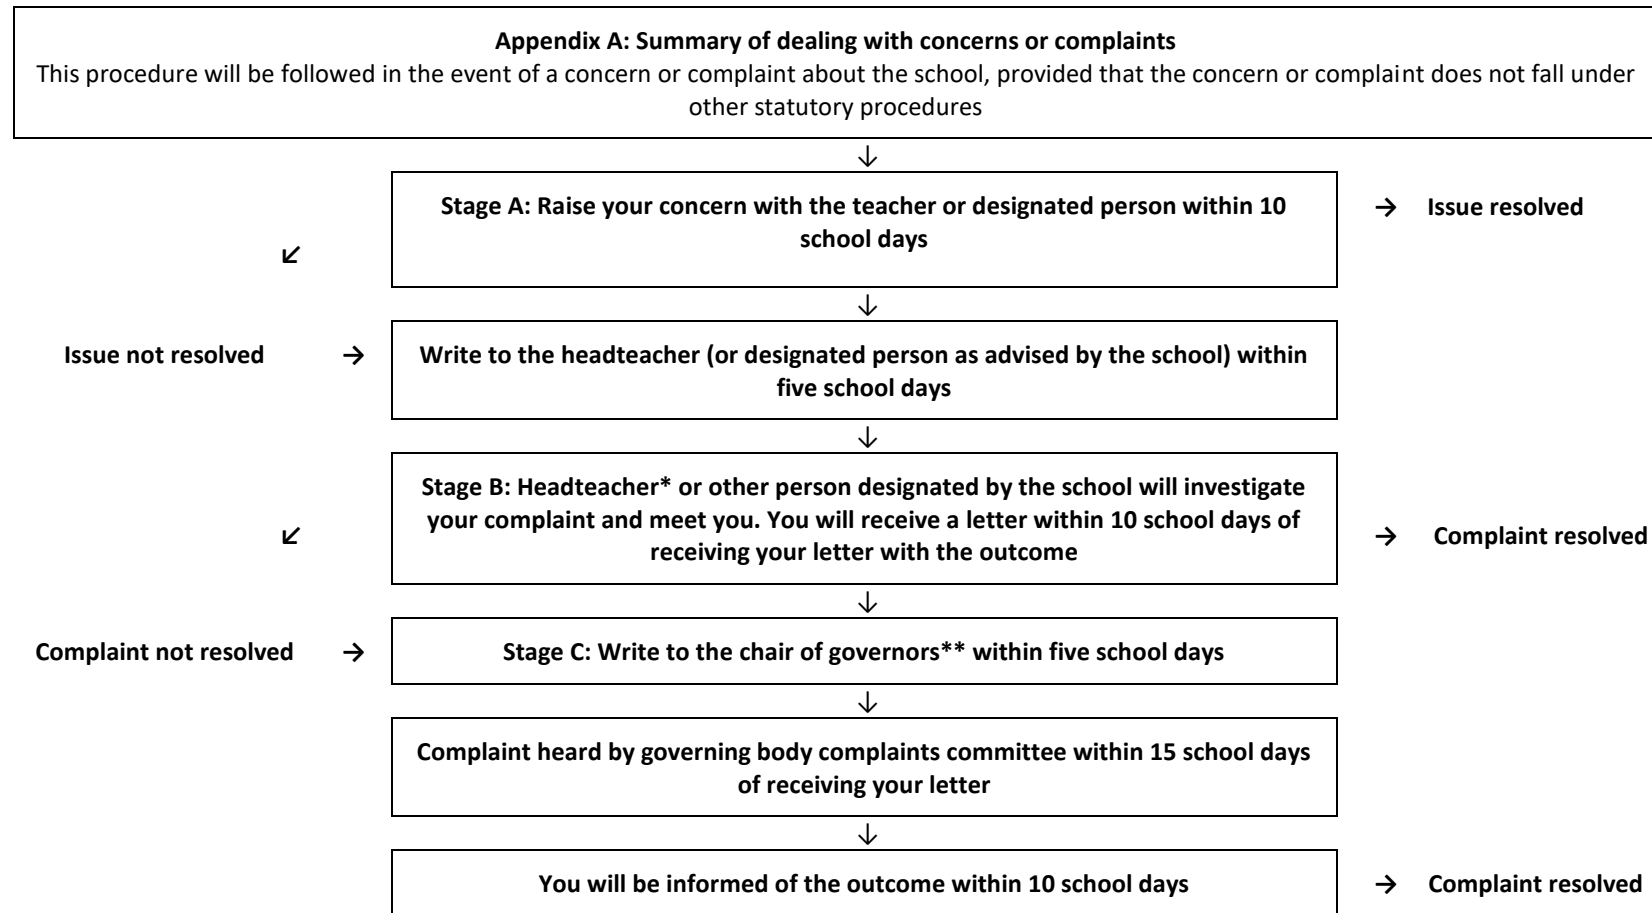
**Appendix A: Summary of dealing with concerns or complaints**

This procedure will be followed in the event of a concern or complaint about the school, provided that the concern or complaint does not fall under other statutory procedures

↓

**Stage A: Raise your concern with the teacher or designated person within 10 school days** → **Issue resolved**

↙

↓

**Issue not resolved** → **Write to the headteacher (or designated person as advised by the school) within five school days**

↓

**Stage B: Headteacher* or other person designated by the school will investigate your complaint and meet you. You will receive a letter within 10 school days of receiving your letter with the outcome** → **Complaint resolved**

↙

↓

**Complaint not resolved** → **Stage C: Write to the chair of governors** within five school days**

↓

**Complaint heard by governing body complaints committee within 15 school days of receiving your letter**

↓

**You will be informed of the outcome within 10 school days** → **Complaint resolved**